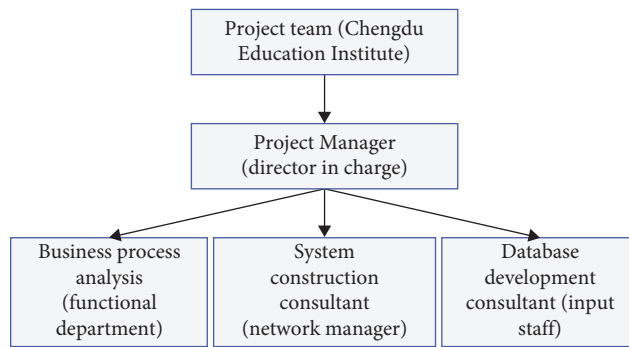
Project team (Chengdu Education Institute)

Project Manager (director in charge)

Business process analysis (functional department)

System construction consultant (network manager)

Database development consultant (input staff)